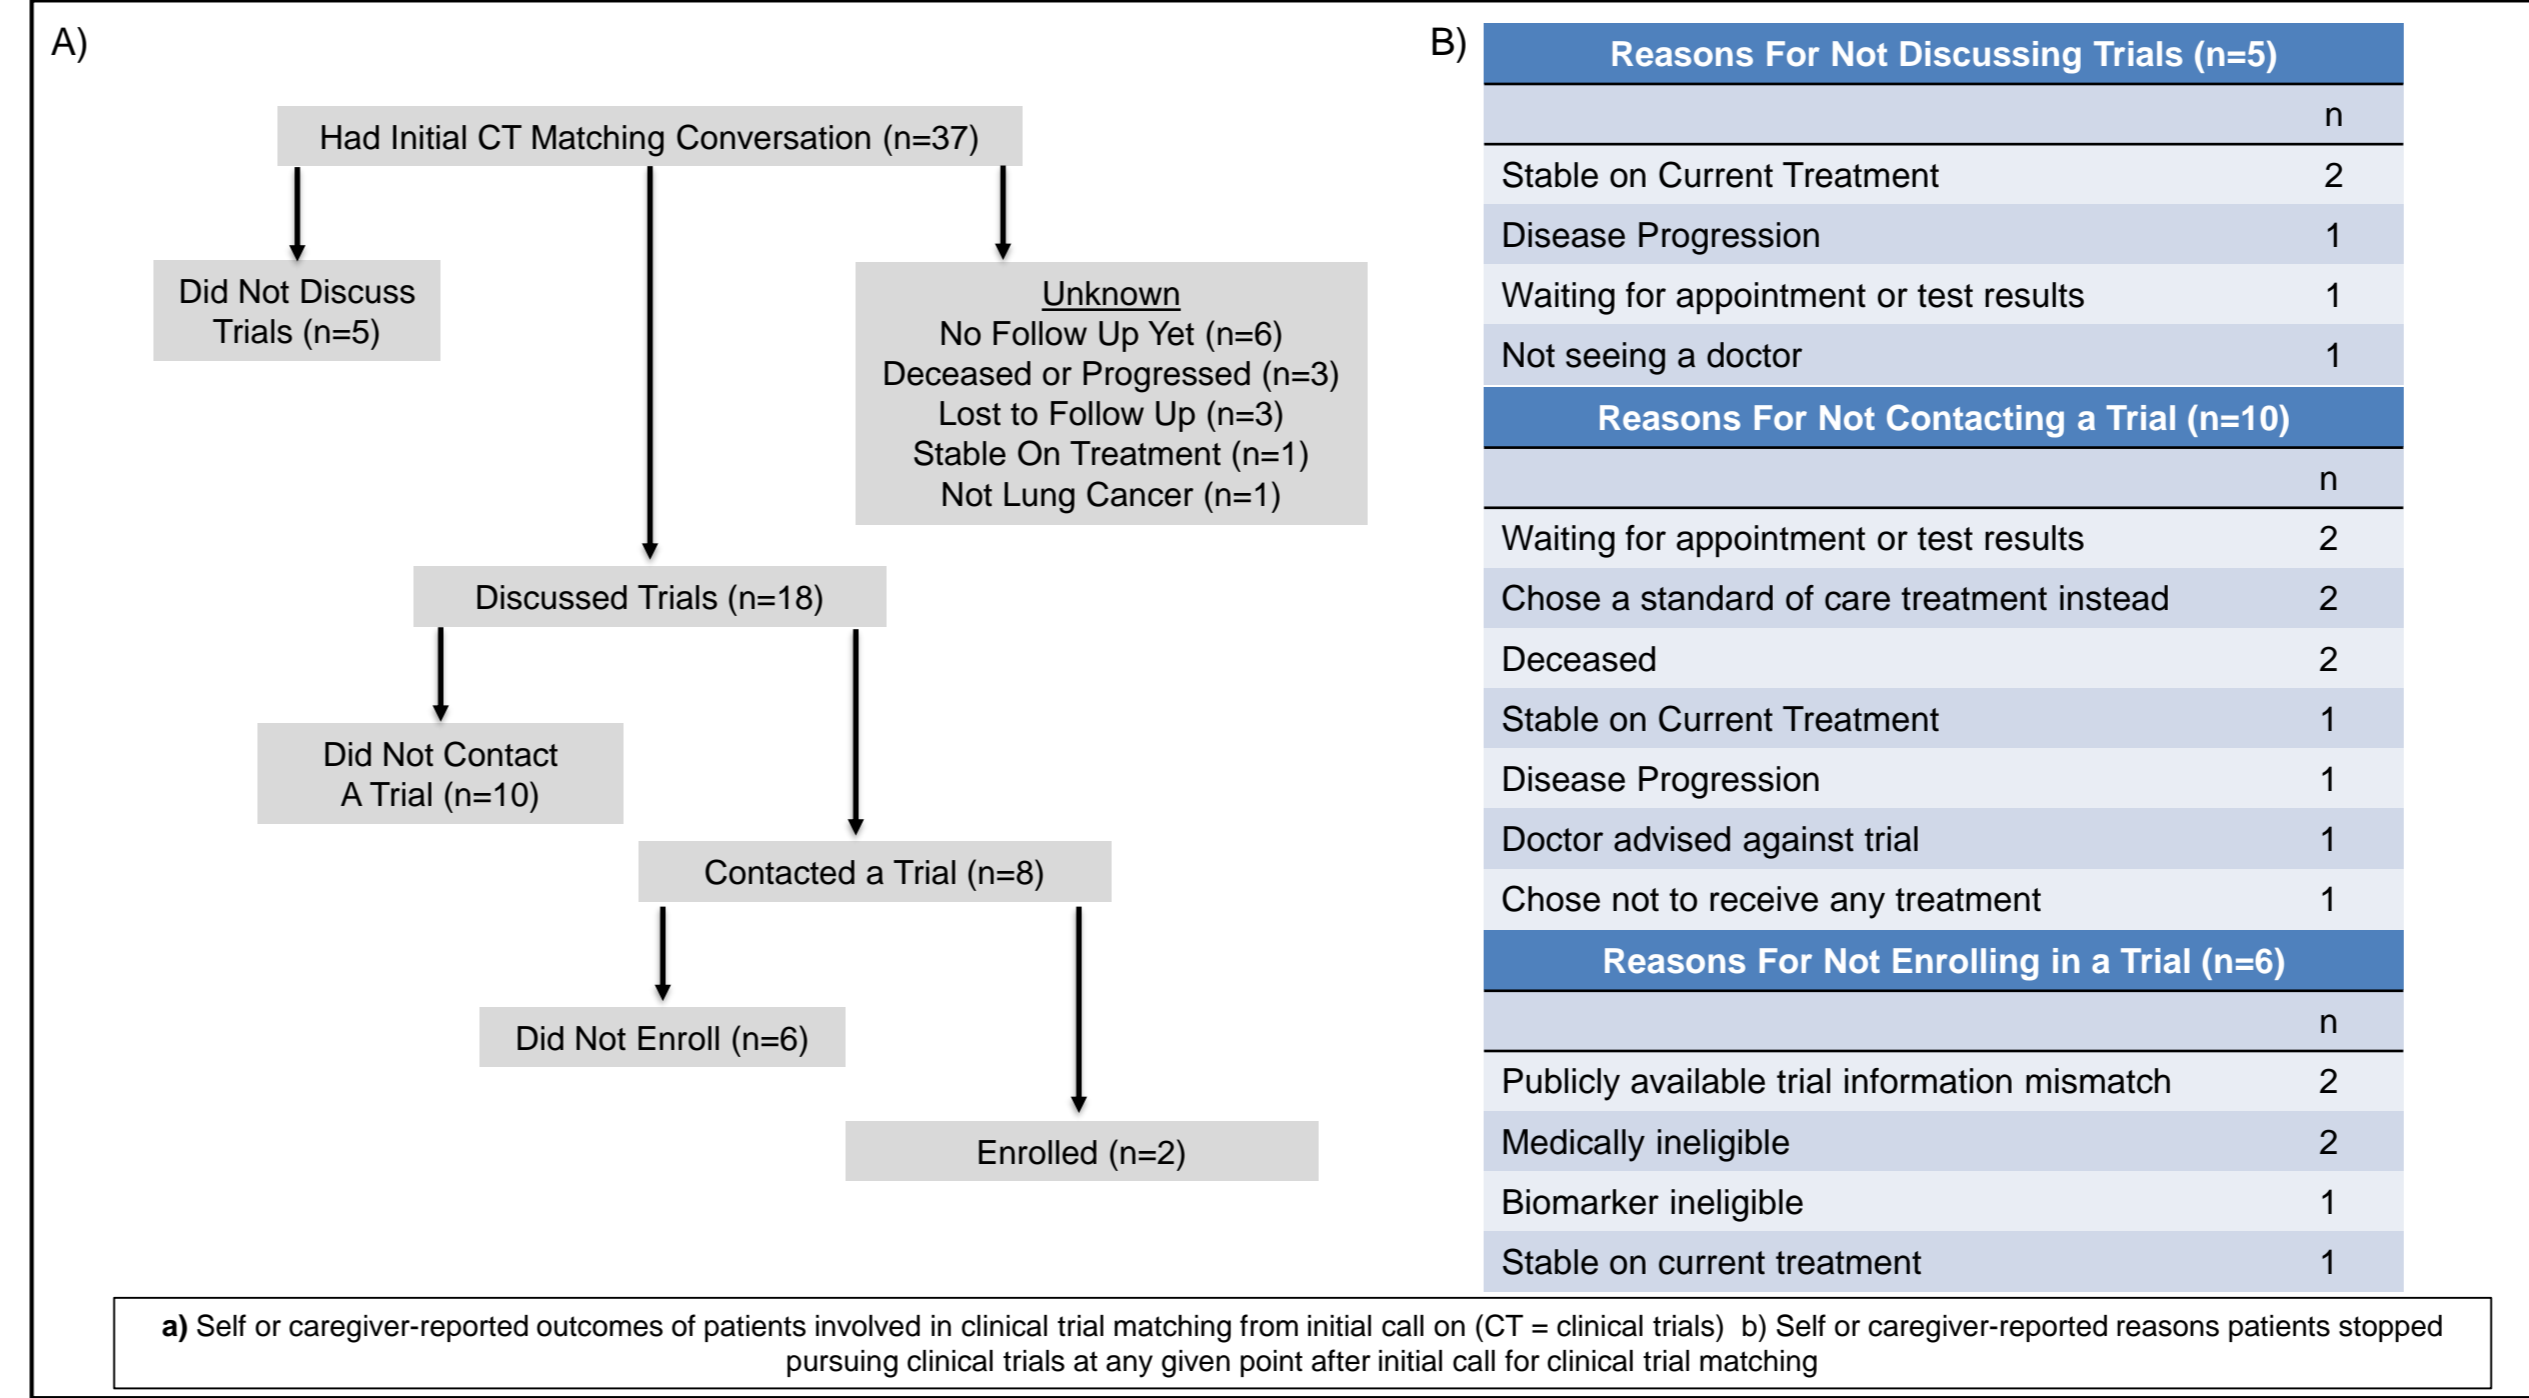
A)

Had Initial CT Matching Conversation (n=37)

Did Not Discuss Trials (n=5)

Unknown
No Follow Up Yet (n=6)
Deceased or Progressed (n=3)
Lost to Follow Up (n=3)
Stable On Treatment (n=1)
Not Lung Cancer (n=1)

Discussed Trials (n=18)

Did Not Contact A Trial (n=10)

Contacted a Trial (n=8)

Did Not Enroll (n=6)

Enrolled (n=2)

B)

| Reasons For Not Discussing Trials (n=5) | |
|---|---|
| | n |
| Stable on Current Treatment | 2 |
| Disease Progression | 1 |
| Waiting for appointment or test results | 1 |
| Not seeing a doctor | 1 |

| Reasons For Not Contacting a Trial (n=10) | |
|---|---|
| | n |
| Waiting for appointment or test results | 2 |
| Chose a standard of care treatment instead | 2 |
| Deceased | 2 |
| Stable on Current Treatment | 1 |
| Disease Progression | 1 |
| Doctor advised against trial | 1 |
| Chose not to receive any treatment | 1 |

| Reasons For Not Enrolling in a Trial (n=6) | |
|---|---|
| | n |
| Publicly available trial information mismatch | 2 |
| Medically ineligible | 2 |
| Biomarker ineligible | 1 |
| Stable on current treatment | 1 |

**a)** Self or caregiver-reported outcomes of patients involved in clinical trial matching from initial call on (CT = clinical trials) b) Self or caregiver-reported reasons patients stopped pursuing clinical trials at any given point after initial call for clinical trial matching